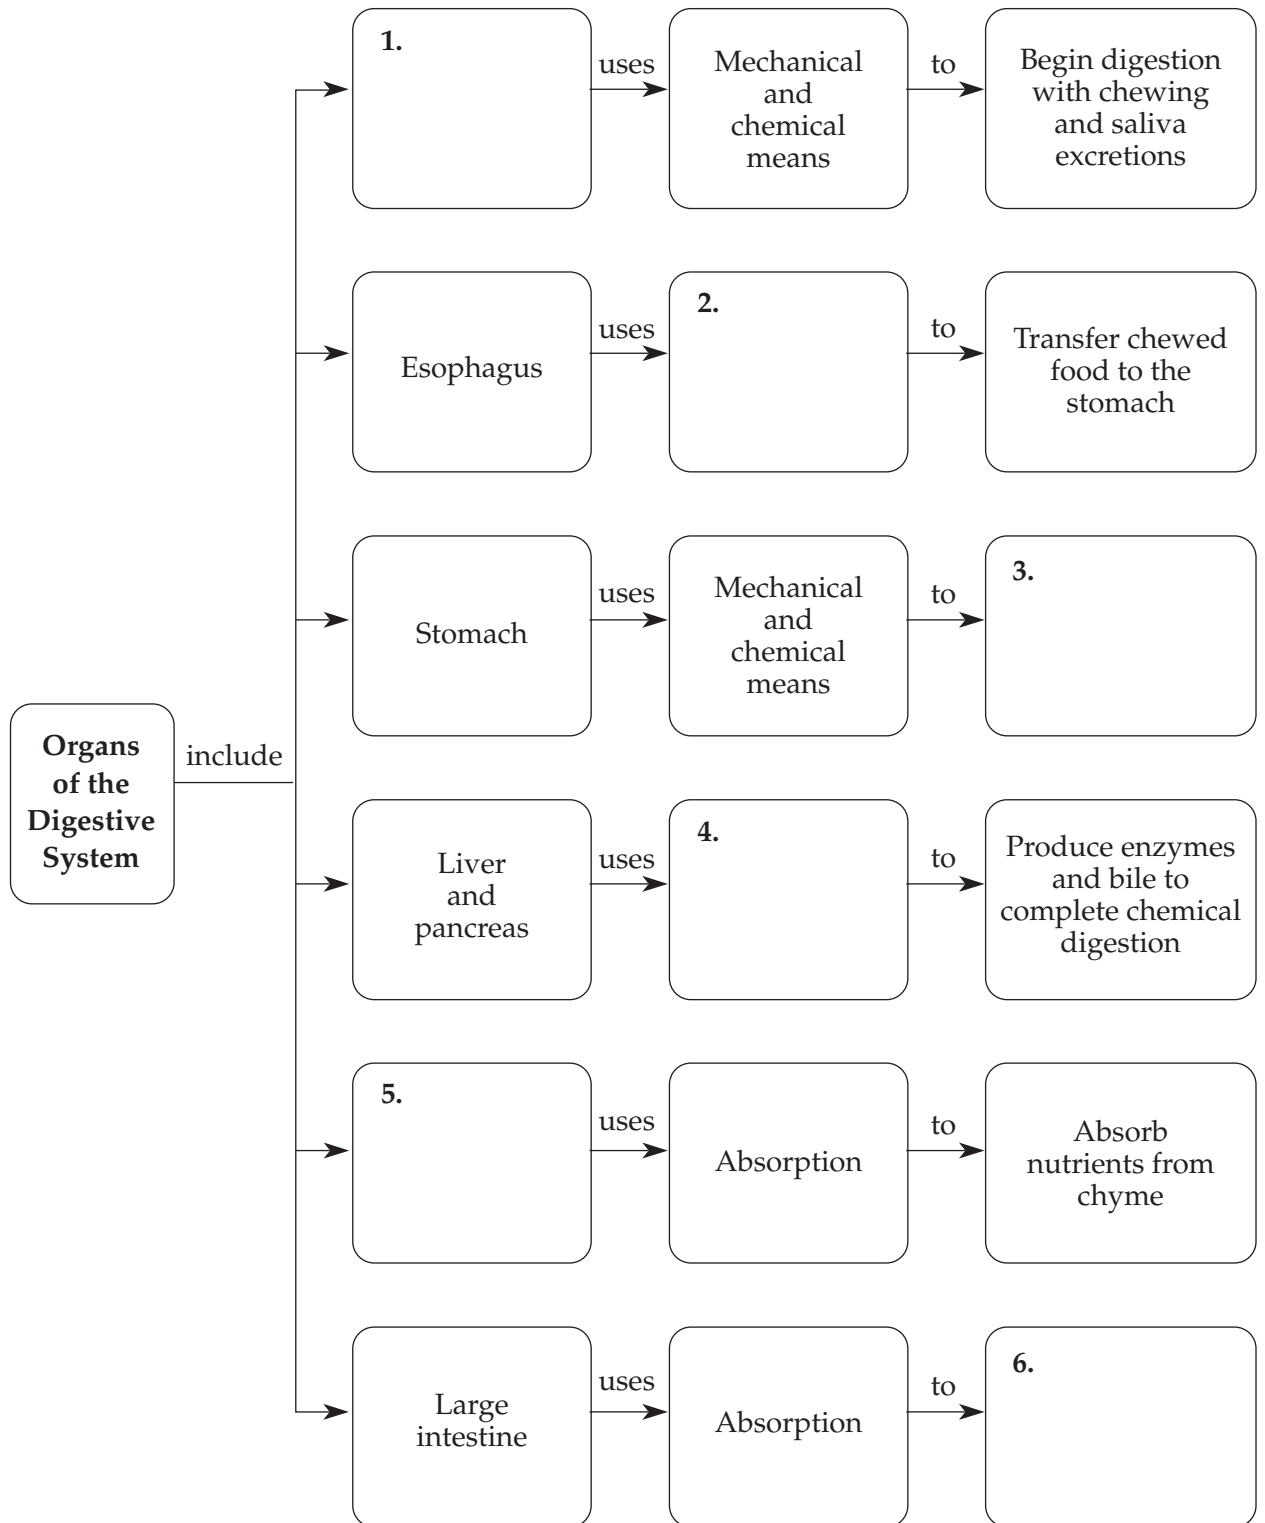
Organs of the Digestive System

include

1.

uses

Mechanical and chemical means

to

Begin digestion with chewing and saliva excretions

Esophagus

uses

2.

to

Transfer chewed food to the stomach

Stomach

uses

Mechanical and chemical means

to

3.

Liver and pancreas

uses

4.

to

Produce enzymes and bile to complete chemical digestion

5.

uses

Absorption

to

Absorb nutrients from chyme

Large intestine

uses

Absorption

to

6.